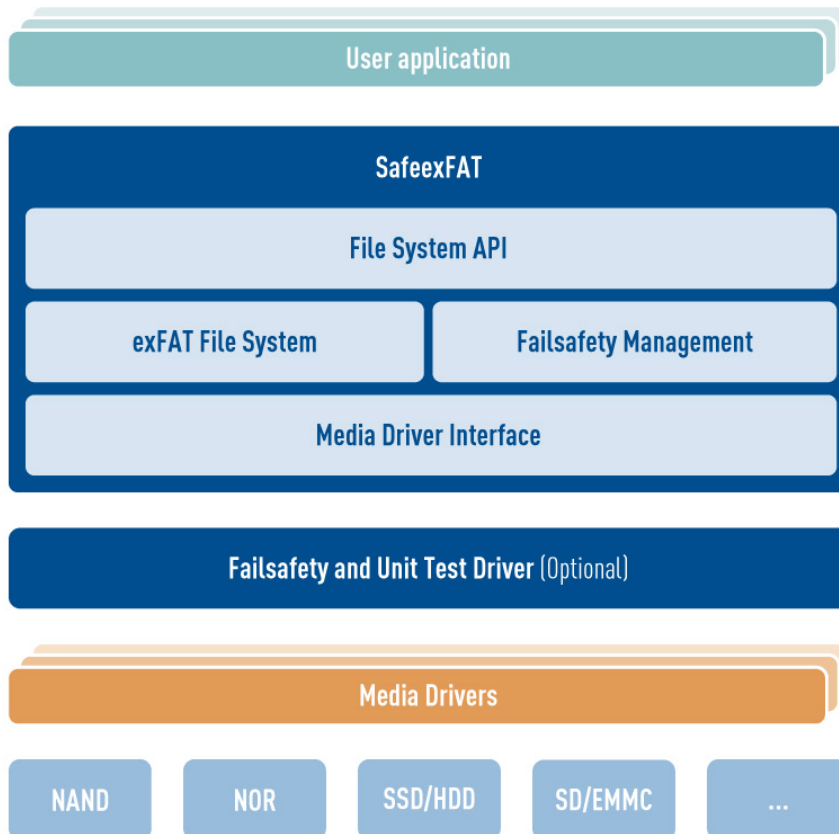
User application

SafeexFAT

File System API

exFAT File System

Failsafety Management

Media Driver Interface

Failsafety and Unit Test Driver (Optional)

Media Drivers

NAND

NOR

SSD/HDD

SD/EMMC

...